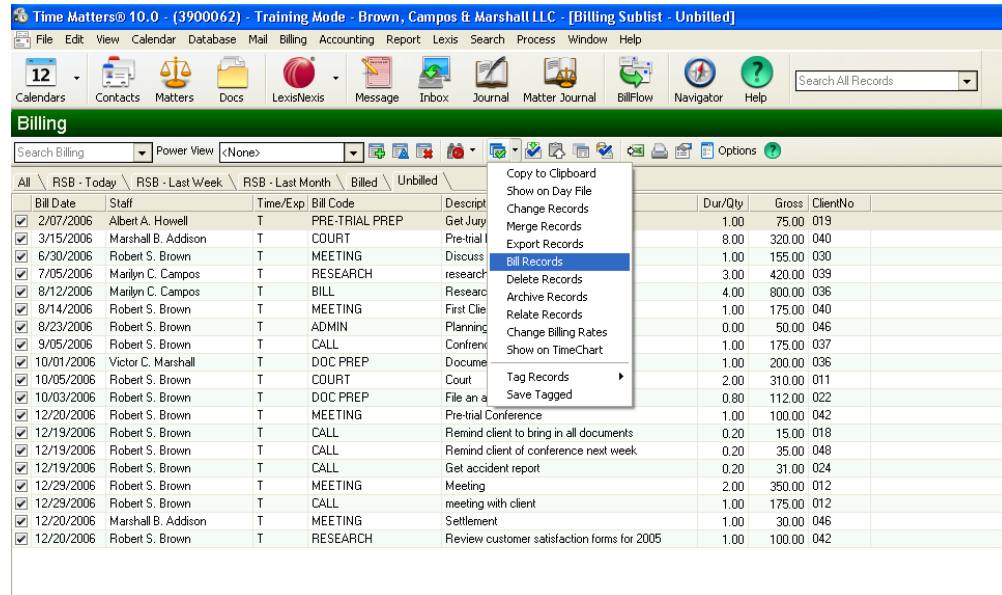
Time Matters® 10.0 - (3900062) - Training Mode - Brown, Campos & Marshall LLC - [Billing Sublist - Unbilled]

File Edit View Calendar Database Mail Billing Accounting Report Lexis Search Process Window Help

12 Calendars Contacts Matters Docs LexisNexis Message Inbox Journal Matter Journal BillFlow Navigator Help

Search All Records

Billing

Search Billing Power View <None> Options

All RSB - Today RSB - Last Week RSB - Last Month Billed Unbilled

| | Bill Date | Staff | Time/Exp | Bill Code | Descript | Dur/Qty | Gross | ClientNo |
|---|---|---|---|---|---|---|---|---|
| ☑ | 2/07/2006 | Albert A. Howell | T | PRE-TRIAL PREP | Get Jury | 1.00 | 75.00 | 019 |
| ☑ | 3/15/2006 | Marshall B. Addison | T | COURT | Pre-trial | 8.00 | 320.00 | 040 |
| ☑ | 6/30/2006 | Robert S. Brown | T | MEETING | Discuss | 1.00 | 155.00 | 030 |
| ☑ | 7/05/2006 | Marilyn C. Campos | T | RESEARCH | research | 3.00 | 420.00 | 039 |
| ☑ | 8/12/2006 | Marilyn C. Campos | T | BILL | Researc | 4.00 | 800.00 | 036 |
| ☑ | 8/14/2006 | Robert S. Brown | T | MEETING | First Clie | 1.00 | 175.00 | 040 |
| ☑ | 8/23/2006 | Robert S. Brown | T | ADMIN | Planning | 0.00 | 50.00 | 046 |
| ☑ | 9/05/2006 | Robert S. Brown | T | CALL | Confrenc | 1.00 | 175.00 | 037 |
| ☑ | 10/01/2006 | Victor C. Marshall | T | DOC PREP | Docume | 1.00 | 200.00 | 036 |
| ☑ | 10/05/2006 | Robert S. Brown | T | COURT | Court | 2.00 | 310.00 | 011 |
| ☑ | 10/03/2006 | Robert S. Brown | T | DOC PREP | File an a | 0.80 | 112.00 | 022 |
| ☑ | 12/20/2006 | Robert S. Brown | T | MEETING | Pre-trial Conference | 1.00 | 100.00 | 042 |
| ☑ | 12/19/2006 | Robert S. Brown | T | CALL | Remind client to bring in all documents | 0.20 | 15.00 | 018 |
| ☑ | 12/19/2006 | Robert S. Brown | T | CALL | Remind client of conference next week | 0.20 | 35.00 | 048 |
| ☑ | 12/19/2006 | Robert S. Brown | T | CALL | Get accident report | 0.20 | 31.00 | 024 |
| ☑ | 12/29/2006 | Robert S. Brown | T | MEETING | Meeting | 2.00 | 350.00 | 012 |
| ☑ | 12/29/2006 | Robert S. Brown | T | CALL | meeting with client | 1.00 | 175.00 | 012 |
| ☑ | 12/20/2006 | Marshall B. Addison | T | MEETING | Settlement | 1.00 | 30.00 | 046 |
| ☑ | 12/20/2006 | Robert S. Brown | T | RESEARCH | Review customer satisfaction forms for 2005 | 1.00 | 100.00 | 042 |

Copy to Clipboard
Show on Day File
Change Records
Merge Records
Export Records
Bill Records
Delete Records
Archive Records
Relate Records
Change Billing Rates
Show on TimeChart
Tag Records
Save Tagged